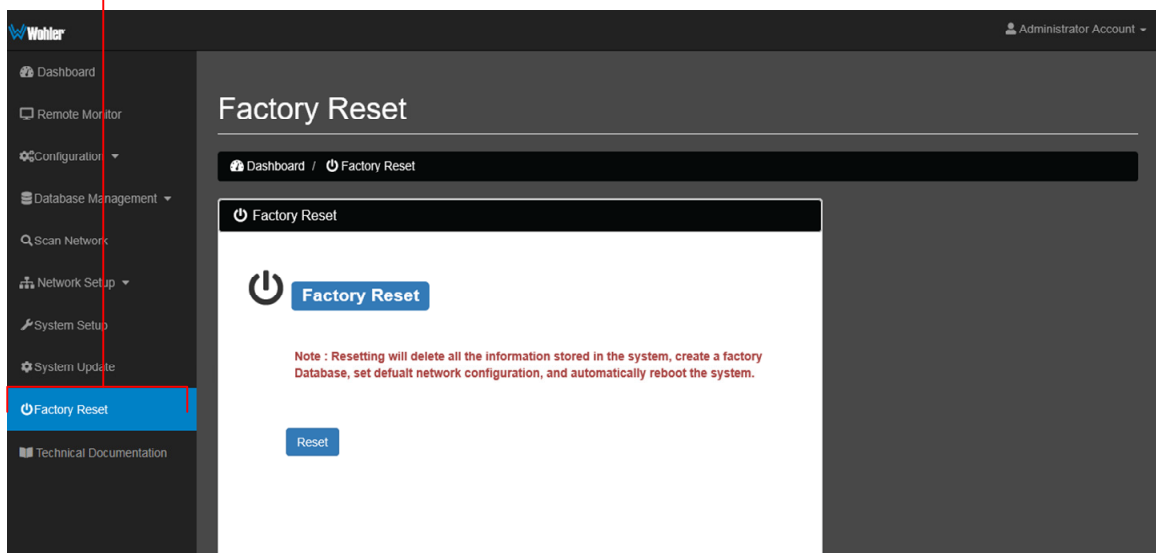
Wohler

Administrator Account

Dashboard

Remote Monitor

Configuration

Database Management

Scan Network

Network Setup

System Setup

System Update

Factory Reset

Technical Documentation

Factory Reset

Dashboard / Factory Reset

Factory Reset

Factory Reset

Note : Resetting will delete all the information stored in the system, create a factory Database, set defualt network configuration, and automatically reboot the system.

Reset